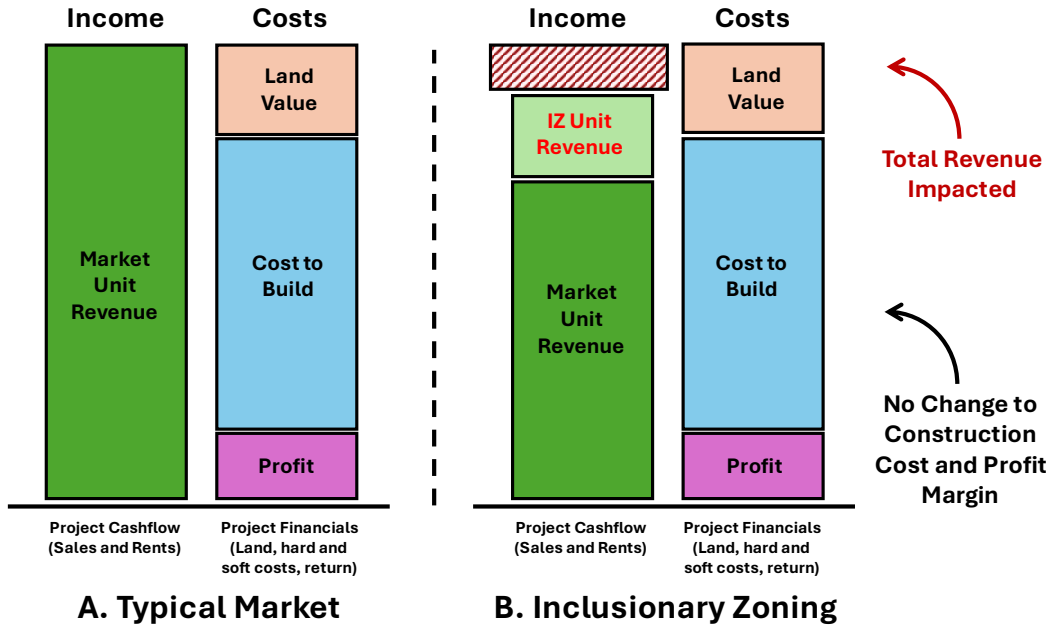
Income

Costs

Market Unit Revenue

Land Value

Cost to Build

Profit

Project Cashflow (Sales and Rents)

Project Financials (Land, hard and soft costs, return)

A. Typical Market

Income

Costs

IZ Unit Revenue

Market Unit Revenue

Land Value

Cost to Build

Profit

Project Cashflow (Sales and Rents)

Project Financials (Land, hard and soft costs, return)

B. Inclusionary Zoning

Total Revenue Impacted

No Change to Construction Cost and Profit Margin